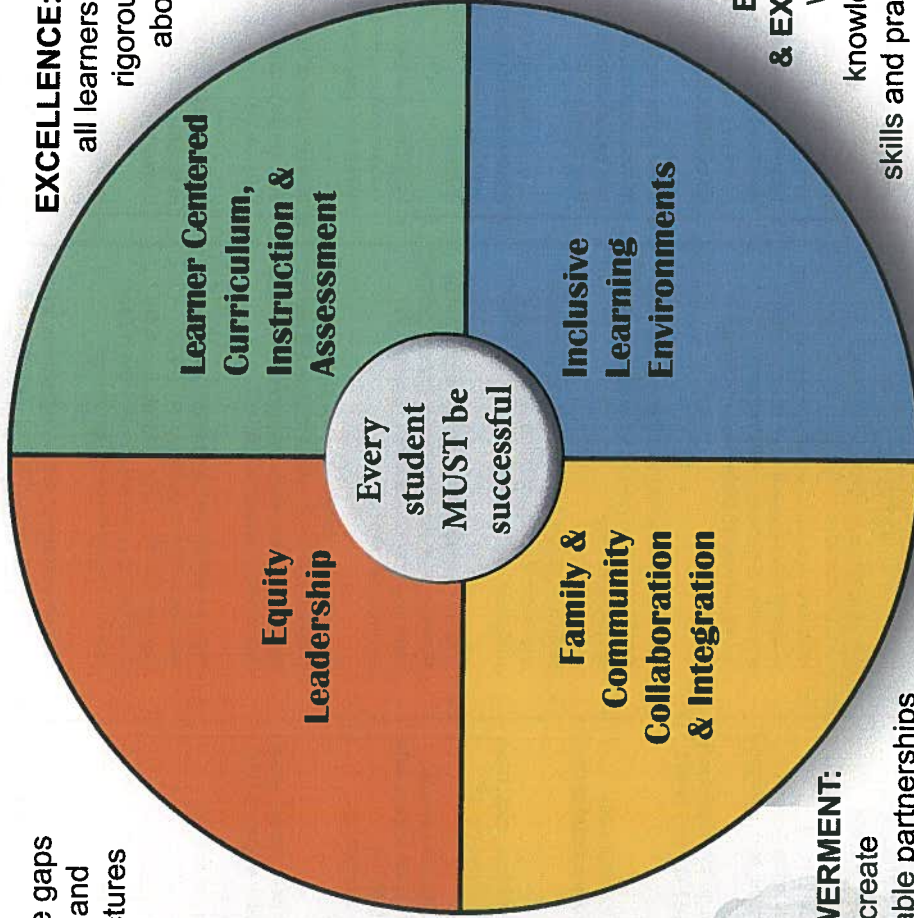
EXCELLENCE:
all learners
rigorou
abo

E
& EX
V
knowl
skills and pra

Learner Centered Curriculum, Instruction & Assessment

Inclusive Learning Environments

Every student MUST be successful

Equity Leadership

Family & Community Collaboration & Integration

e gaps
and
tures

VERMENT:
create
able partnerships